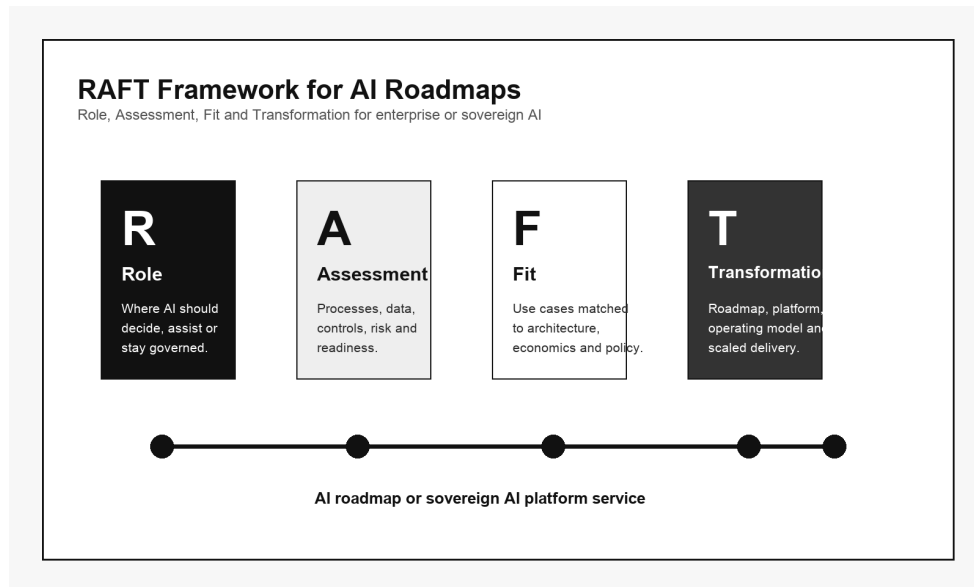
RAFT Framework for AI Roadmaps
Role, Assessment, Fit and Transformation for enterprise or sovereign AI

R
Role
Where AI should decide, assist or stay governed.

A
Assessment
Processes, data, controls, risk and readiness.

F
Fit
Use cases matched to architecture, economics and policy.

T
Transformatio
Roadmap, platform, operating model an scaled delivery.

AI roadmap or sovereign AI platform service